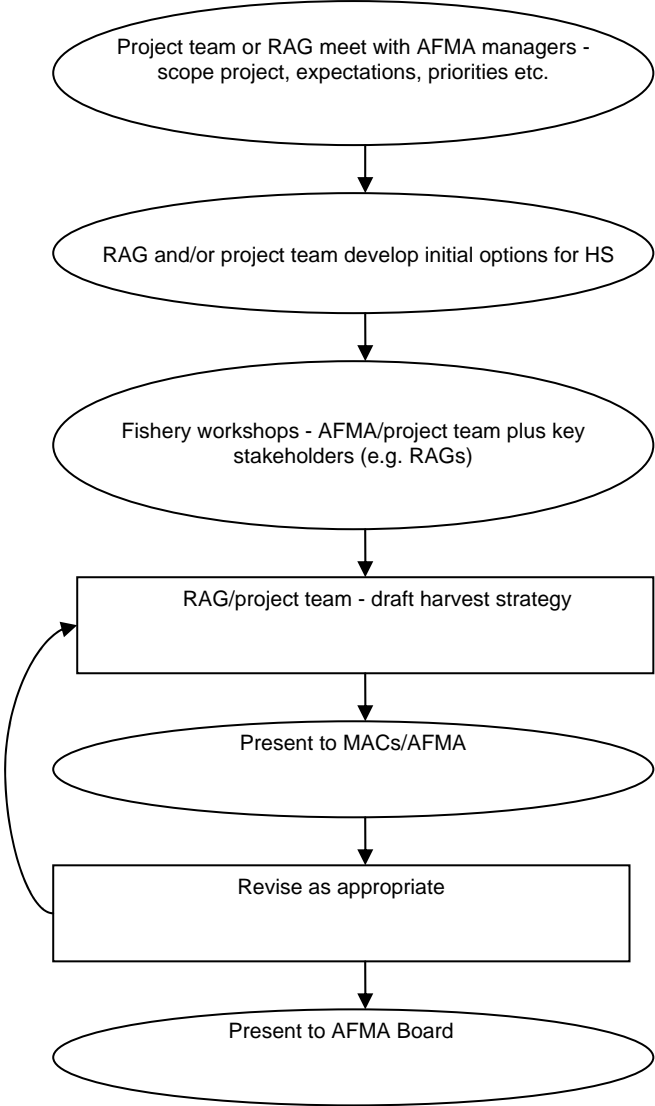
Project team or RAG meet with AFMA managers - scope project, expectations, priorities etc.

RAG and/or project team develop initial options for HS

Fishery workshops - AFMA/project team plus key stakeholders (e.g. RAGs)

RAG/project team - draft harvest strategy

Present to MACs/AFMA

Revise as appropriate

Present to AFMA Board